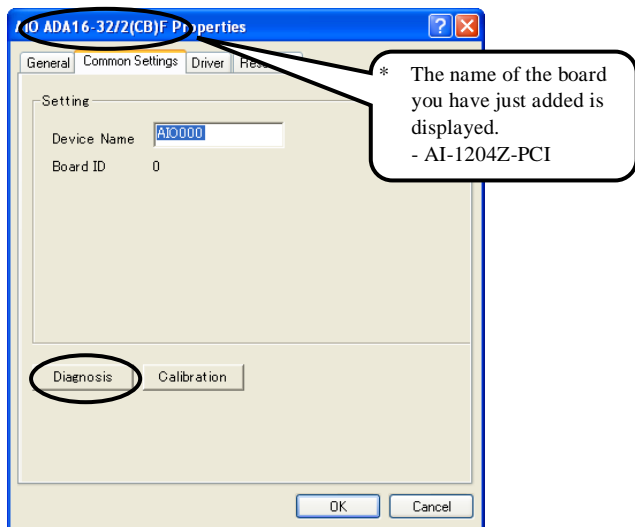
AIO ADA16-32/2(CB)F Properties

General | Common Settings | Driver | Res

Setting

Device Name AIO000

Board ID 0

* The name of the board you have just added is displayed.
- AI-1204Z-PCI

Diagnosis

Calibration

OK

Cancel